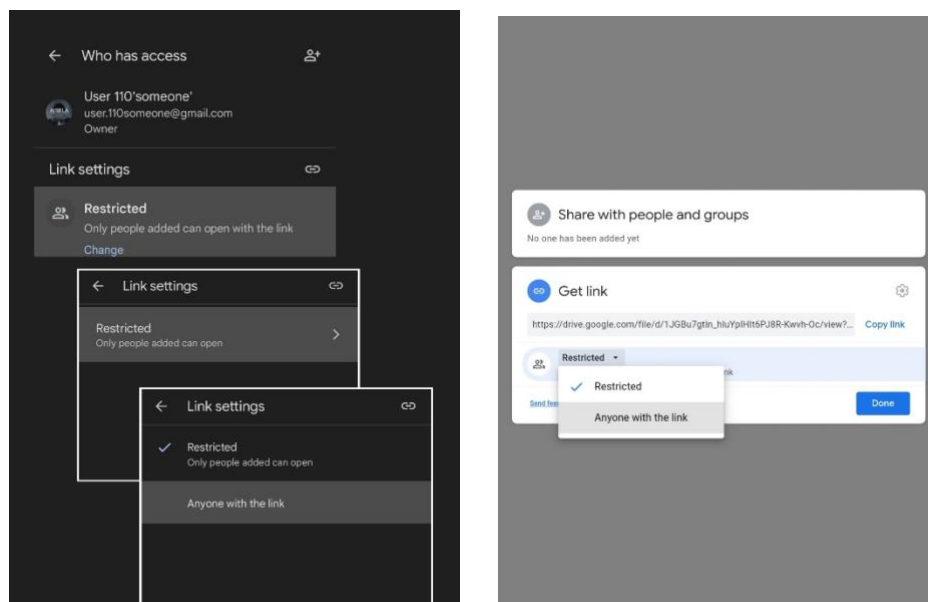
Who has access

User 110'someone'
user.110someone@gmail.com
Owner

Link settings

Restricted
Only people added can open with the link
Change

Link settings

Restricted
Only people added can open

Link settings

Restricted
Only people added can open

Anyone with the link

Share with people and groups
No one has been added yet

Get link

https://drive.google.com/file/d/1JGBu7gtln_hluYplHlt6PJ8R-Kwvh-Oc/view?...
Copy link

Restricted
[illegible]nk

Restricted

Anyone with the link

Send fee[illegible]

Done